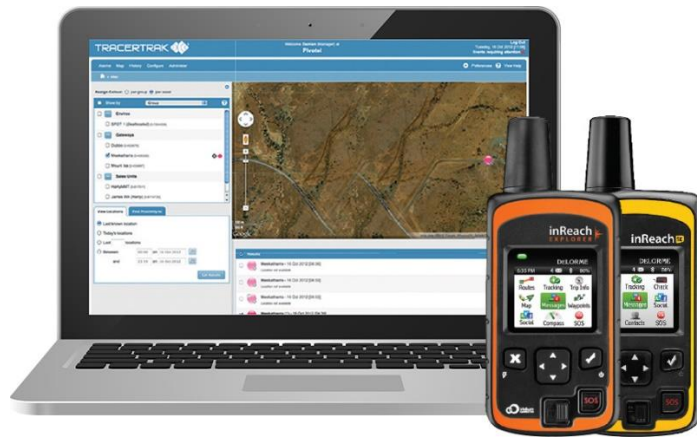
TRACERTRAK

Pivotel

Home Map History Configure Administer

Preferences View Help

Gateways

Sales Units

View Locations

Last known location

Today's locations

Last locations

Between

and

Results

inReach EXPLORER

DeLORME

Routes Tracking Trip Info

Map Messages Waypoints

Social Compass SOS

inReach SE

DeLORME

Tracking Check

Messages Social

Contacts SOS

SOS

SOS